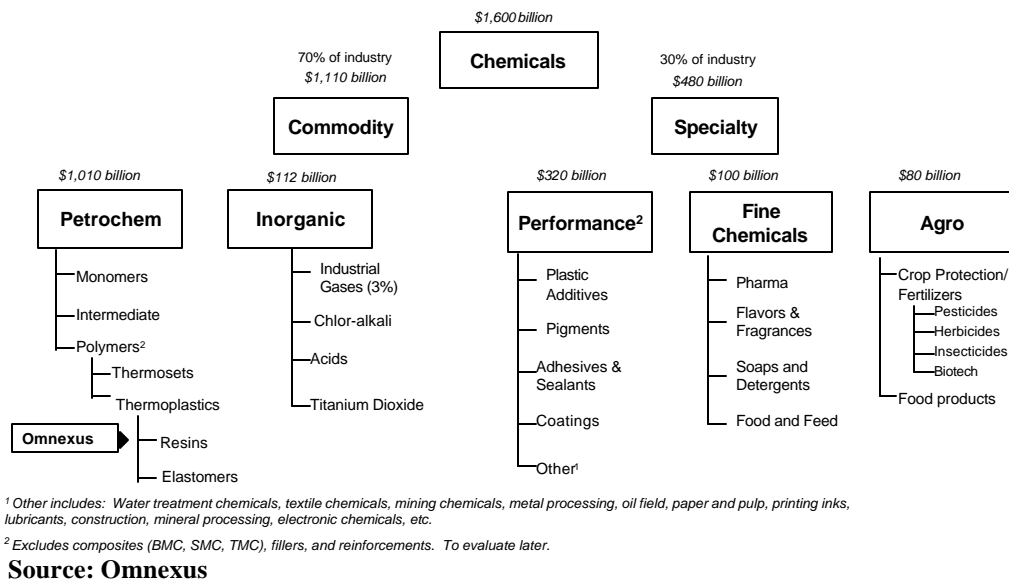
$1,600 billion

Chemicals

70% of industry
$1,110 billion

Commodity

30% of industry
$480 billion

Specialty

$1,010 billion

Petrochem

Monomers

Intermediate

Polymers$^2$

Thermosets

Thermoplastics

Omnexus

Resins

Elastomers

$112 billion

Inorganic

Industrial Gases (3%)

Chlor-alkali

Acids

Titanium Dioxide

$320 billion

Performance$^2$

Plastic Additives

Pigments

Adhesives & Sealants

Coatings

Other$^1$

$100 billion

Fine Chemicals

Pharma

Flavors & Fragrances

Soaps and Detergents

Food and Feed

$80 billion

Agro

Crop Protection/ Fertilizers

Pesticides

Herbicides

Insecticides

Biotech

Food products

$^1$ Other includes: Water treatment chemicals, textile chemicals, mining chemicals, metal processing, oil field, paper and pulp, printing inks, lubricants, construction, mineral processing, electronic chemicals, etc.

$^2$ Excludes composites (BMC, SMC, TMC), fillers, and reinforcements. To evaluate later.

Source: Omnexus